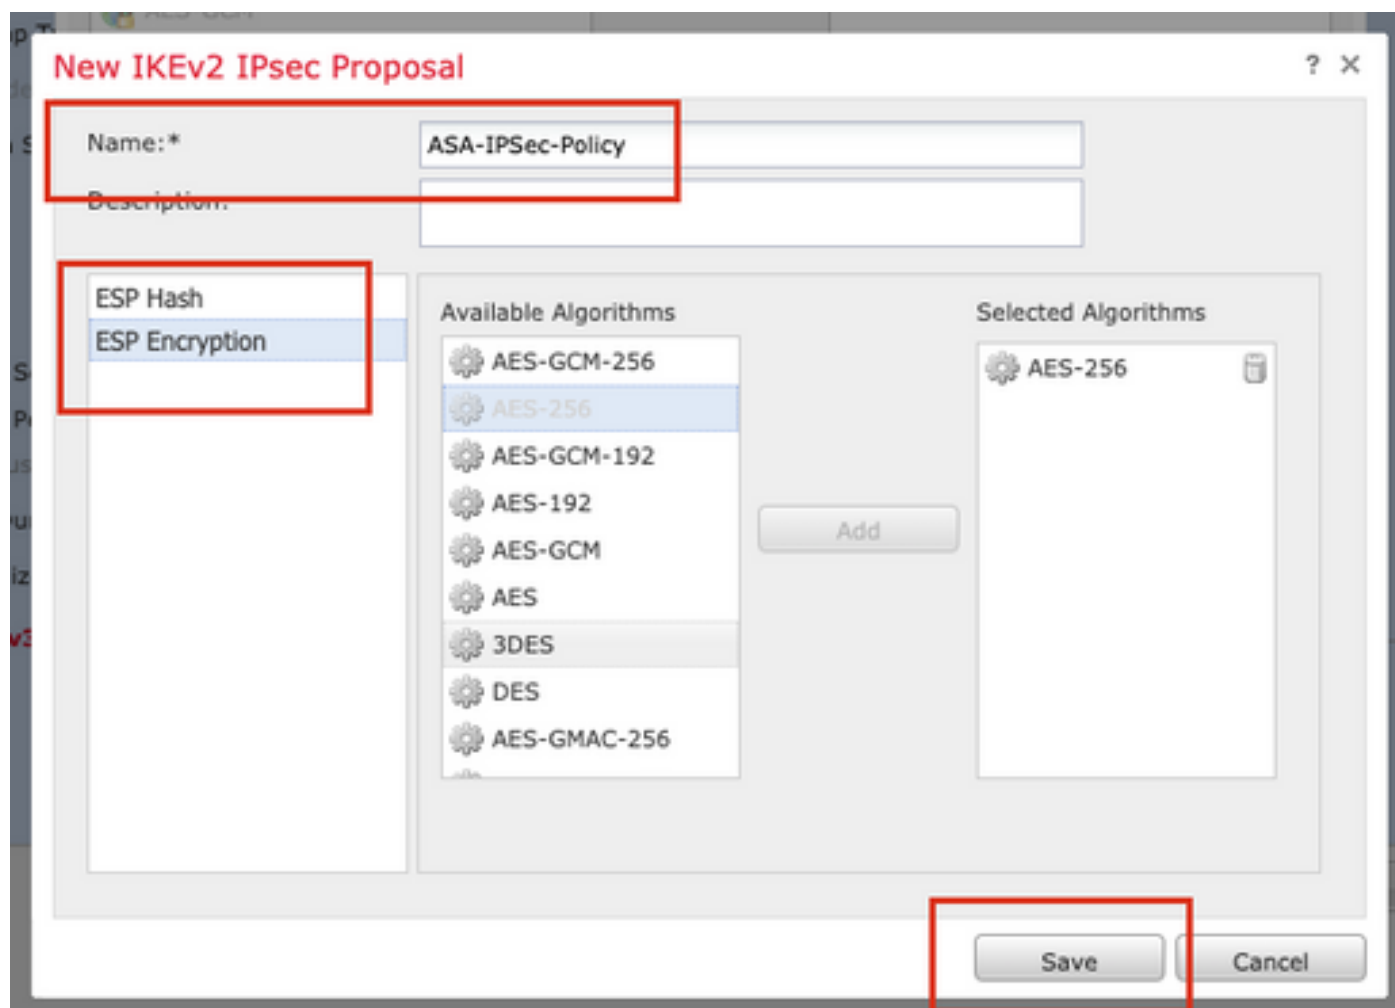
New IKEv2 IPsec Proposal

? ×

Name:*

ASA-IPSec-Policy

Description:

ESP Hash

ESP Encryption

Available Algorithms

AES-GCM-256

AES-256

AES-GCM-192

AES-192

AES-GCM

AES

3DES

DES

AES-GMAC-256

Add

Selected Algorithms

AES-256

Save

Cancel